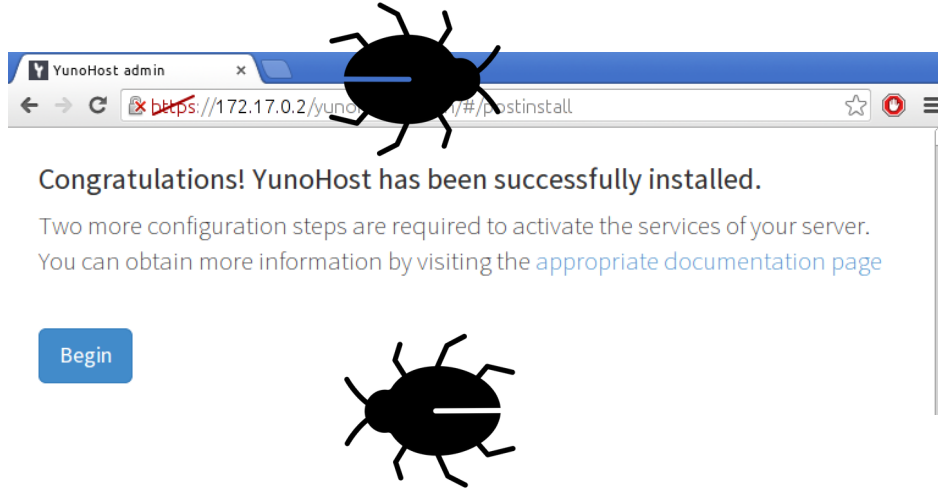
YunoHost admin ×

https://172.17.0.2/yuno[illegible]/#/postinstall

Congratulations! YunoHost has been successfully installed.

Two more configuration steps are required to activate the services of your server. You can obtain more information by visiting the appropriate documentation page

Begin